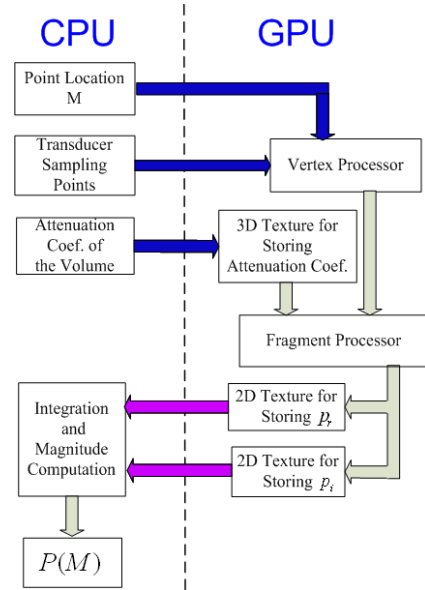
CPU

GPU

Point Location M

Transducer Sampling Points

Vertex Processor

Attenuation Coef. of the Volume

3D Texture for Storing Attenuation Coef.

Fragment Processor

Integration and Magnitude Computation

2D Texture for Storing $p_r$

2D Texture for Storing $p_i$

$P(M)$